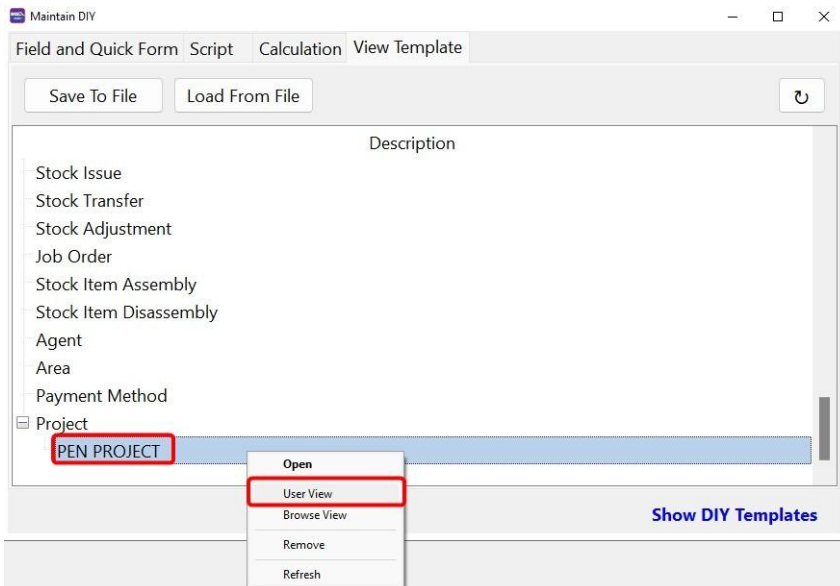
Maintain DIY

Field and Quick Form Script Calculation View Template

Save To File Load From File

Description

Stock Issue
Stock Transfer
Stock Adjustment
Job Order
Stock Item Assembly
Stock Item Disassembly
Agent
Area
Payment Method
Project
PEN PROJECT

Open
User View
Browse View
Remove
Refresh

Show DIY Templates